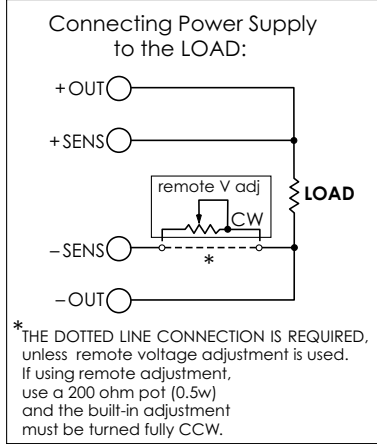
Connecting Power Supply to the LOAD:

+OUT

+SENS

remote V adj

CW

LOAD

–SENS

*

–OUT

*THE DOTTED LINE CONNECTION IS REQUIRED, unless remote voltage adjustment is used. If using remote adjustment, use a 200 ohm pot (0.5w) and the built-in adjustment must be turned fully CCW.